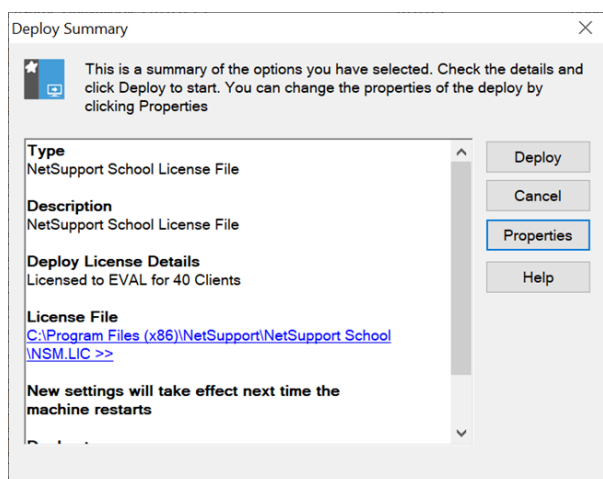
Deploy Summary

This is a summary of the options you have selected. Check the details and click Deploy to start. You can change the properties of the deploy by clicking Properties

Type
NetSupport School License File

Description
NetSupport School License File

Deploy License Details
Licensed to EVAL for 40 Clients

License File
C:\Program Files (x86)\NetSupport\NetSupport School\NSM.LIC >>

New settings will take effect next time the machine restarts

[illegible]

Deploy

Cancel

Properties

Help